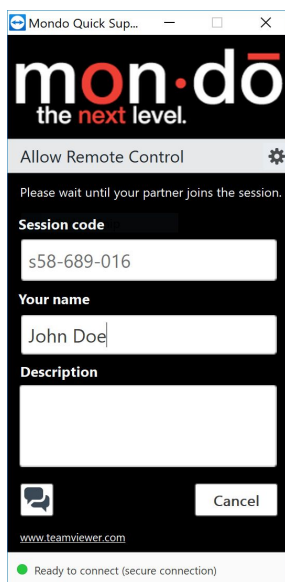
Mondo Quick Sup...

mon·dō
the next level.

Allow Remote Control

Please wait until your partner joins the session.

Session code
s58-689-016

Your name
John Doe

Description

Cancel

www.teamviewer.com

Ready to connect (secure connection)